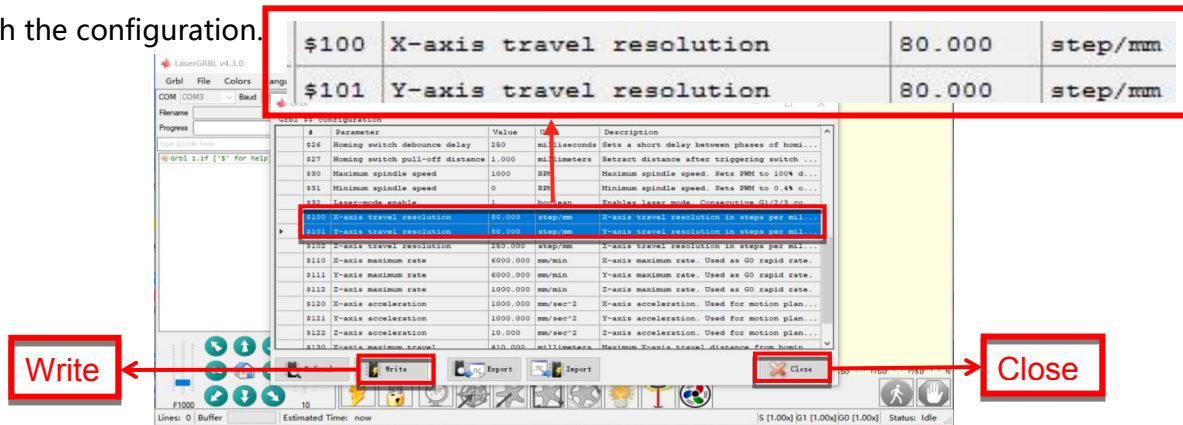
h the configuration.

| \$100 | X-axis travel resolution | 80.000 | step/mm |
|---|---|---|---|
| \$101 | Y-axis travel resolution | 80.000 | step/mm |

LaserGRBL v4.3.0

Grbl File Colors Lang

COM COM3 Baud

Filename

Progress

type gcode here

Grbl 1.1f ['\$' for help]

Grbl \$\$ configuration

| # | Parameter | Value | U | Description |
|---|---|---|---|---|
| \$26 | Homing switch debounce delay | 250 | milliseconds | Sets a short delay between phases of homi... |
| \$27 | Homing switch pull-off distance | 1.000 | millimeters | Retract distance after triggering switch ... |
| \$30 | Maximum spindle speed | 1000 | RPM | Maximum spindle speed. Sets PWM to 100% d... |
| \$31 | Minimum spindle speed | 0 | RPM | Minimum spindle speed. Sets PWM to 0.4% o... |
| \$32 | Laser-mode enable | 1 | boolean | Enables laser mode. Consecutive G1/2/3 co... |
| \$100 | X-axis travel resolution | 80.000 | step/mm | X-axis travel resolution in steps per mil... |
| \$101 | Y-axis travel resolution | 80.000 | step/mm | Y-axis travel resolution in steps per mil... |
| \$102 | Z-axis travel resolution | 250.000 | step/mm | Z-axis travel resolution in steps per mil... |
| \$110 | X-axis maximum rate | 6000.000 | mm/min | X-axis maximum rate. Used as G0 rapid rate. |
| \$111 | Y-axis maximum rate | 6000.000 | mm/min | Y-axis maximum rate. Used as G0 rapid rate. |
| \$112 | Z-axis maximum rate | 1000.000 | mm/min | Z-axis maximum rate. Used as G0 rapid rate. |
| \$120 | X-axis acceleration | 1000.000 | mm/sec^2 | X-axis acceleration. Used for motion plan... |
| \$121 | Y-axis acceleration | 1000.000 | mm/sec^2 | Y-axis acceleration. Used for motion plan... |
| \$122 | Z-axis acceleration | 10.000 | mm/sec^2 | Z-axis acceleration. Used for motion plan... |
| \$130 | X-axis maximum travel | 410.000 | millimeters | Maximum X-axis travel distance from homin... |

Refresh Write Export Import Close

Write

Close

F1000

10

Lines: 0 Buffer Estimated Time: now

S [1.00x] G1 [1.00x] G0 [1.00x] Status: Idle